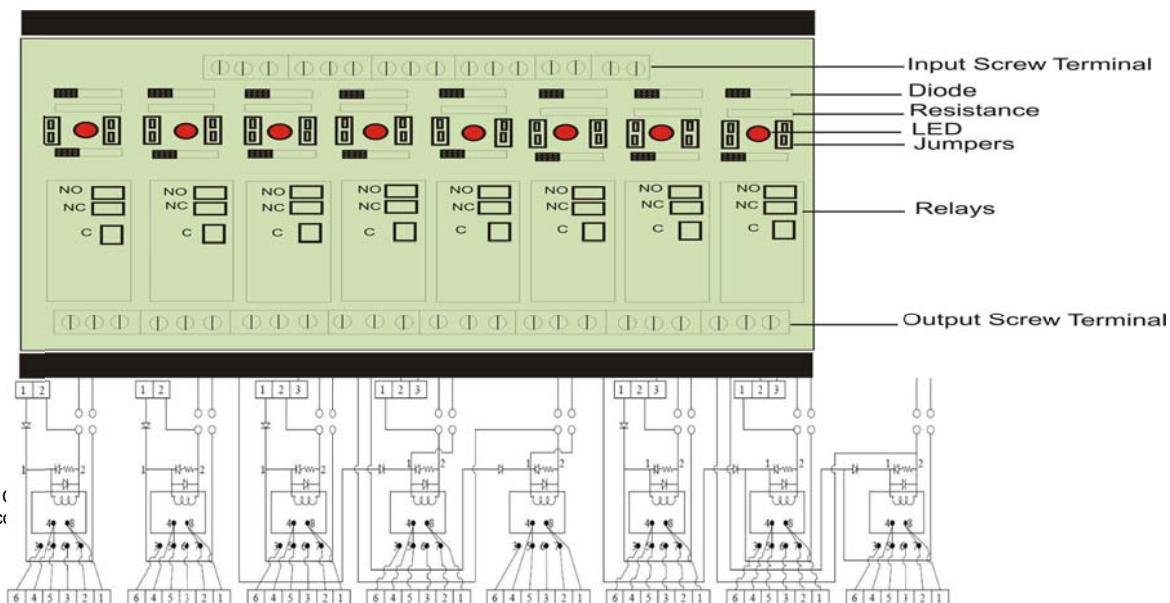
Input Screw Terminal
Diode
Resistance
LED
Jumpers

NO
NC
C

NO
NC
C

NO
NC
C

NO
NC
C

NO
NC
C

NO
NC
C

NO
NC
C

NO
NC
C

Relays

Output Screw Terminal

1 2
1 2
1 2 3
1 2 3
1 2 3
1 2 3

1 2
1 2
1 2
1 2
1 2
1 2
1 2
1 2

4 8
4 8
4 8
4 8
4 8
4 8
4 8
4 8

6 4 5 3 2 1
6 4 5 3 2 1
6 4 5 3 2 1
6 4 5 3 2 1
6 4 5 3 2 1
6 4 5 3 2 1
6 4 5 3 2 1
6 4 5 3 2 1